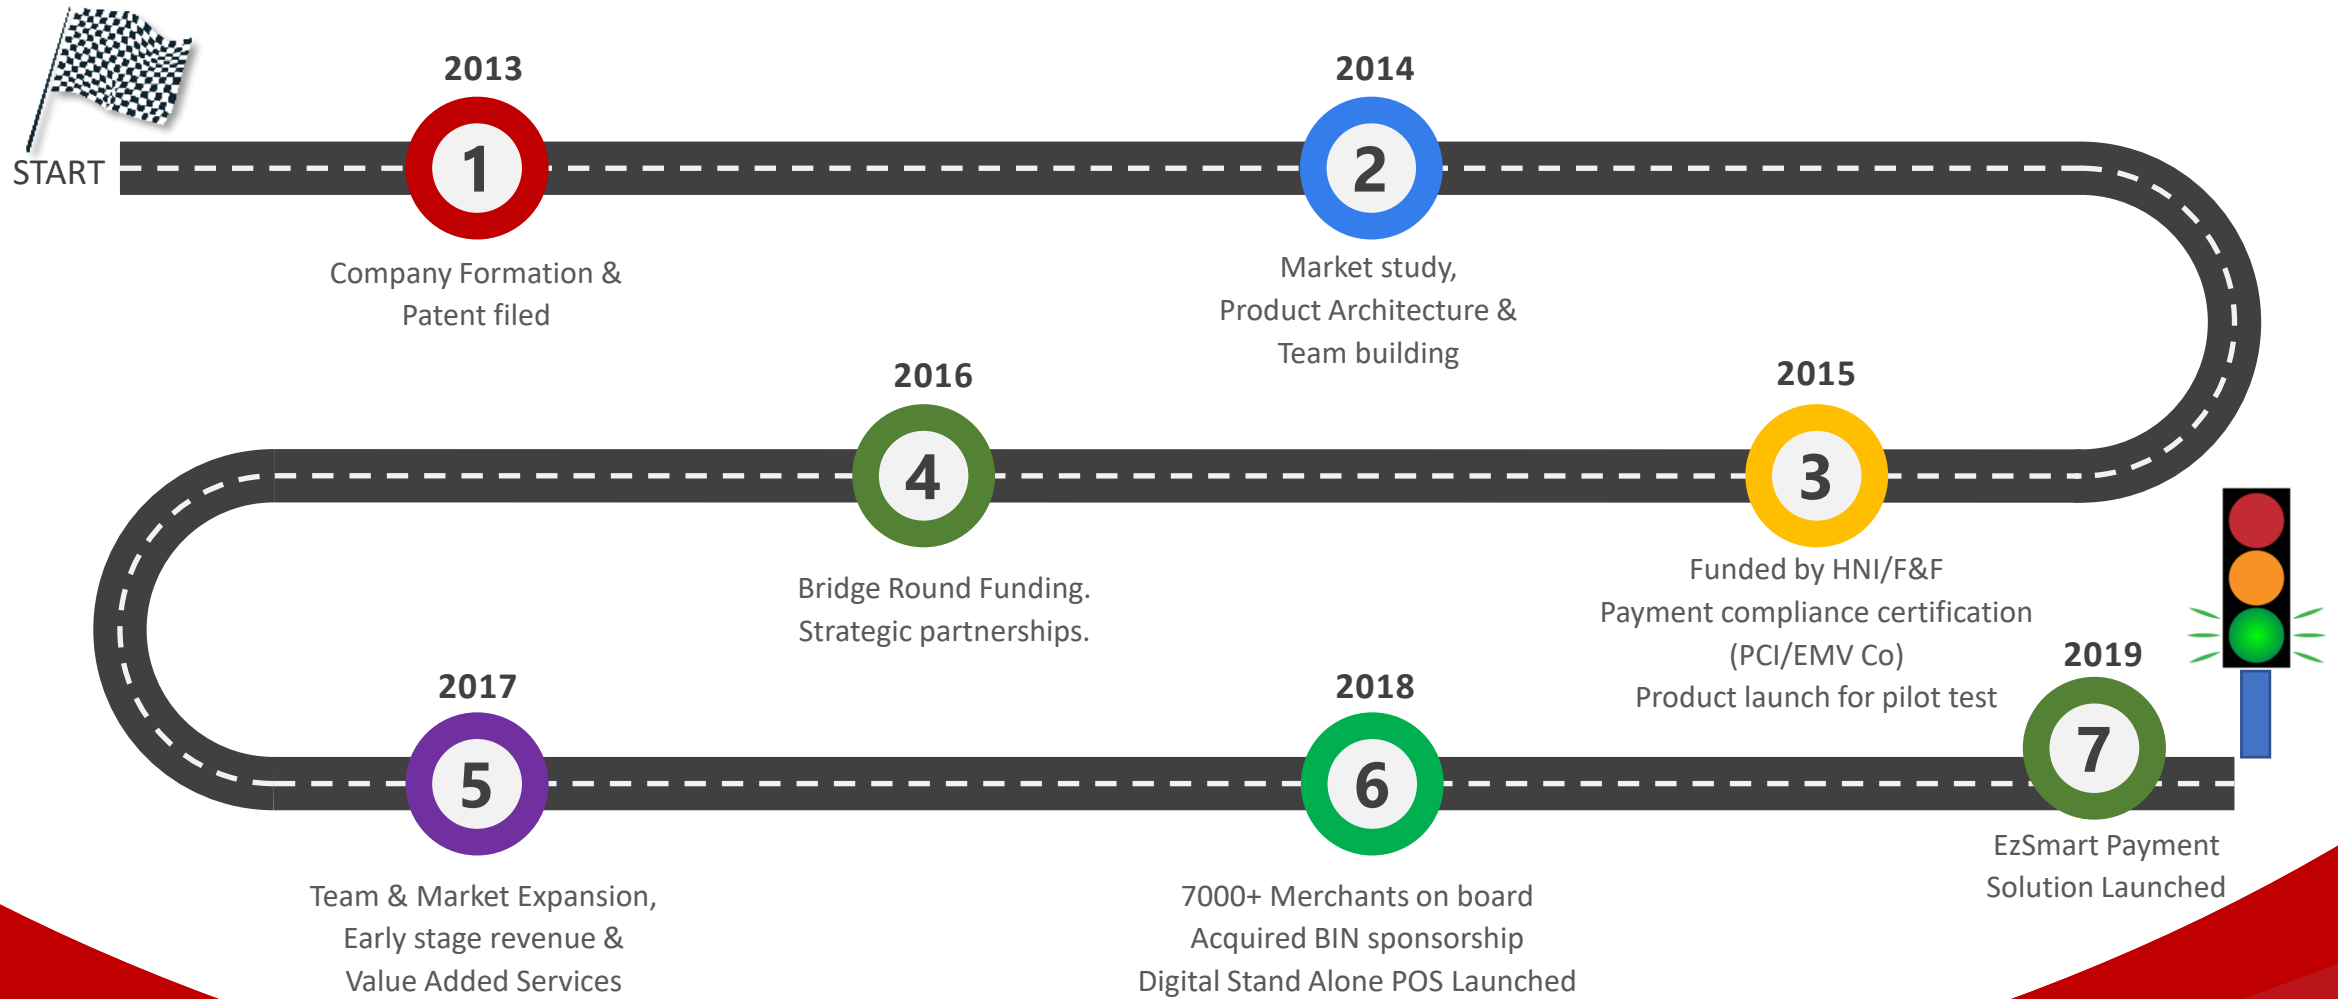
START

2013
1
Company Formation & Patent filed

2014
2
Market study, Product Architecture & Team building

2015
3
Funded by HNI/F&F
Payment compliance certification (PCI/EMV Co)
Product launch for pilot test

2016
4
Bridge Round Funding.
Strategic partnerships.

2017
5
Team & Market Expansion, Early stage revenue & Value Added Services

2018
6
7000+ Merchants on board
Acquired BIN sponsorship
Digital Stand Alone POS Launched

2019
7
EzSmart Payment Solution Launched